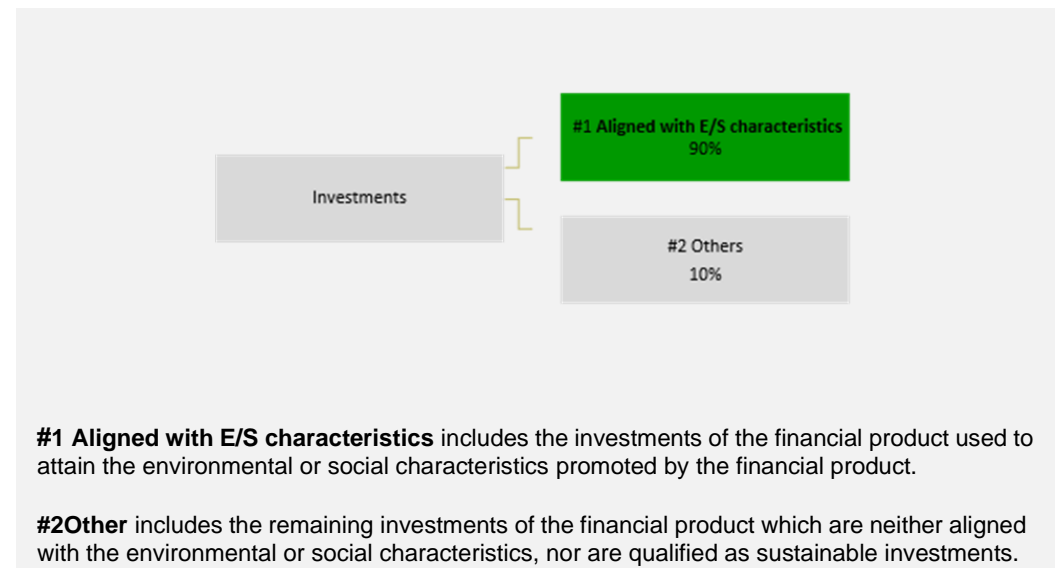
Investments

#1 Aligned with E/S characteristics
90%

#2 Others
10%

**#1 Aligned with E/S characteristics** includes the investments of the financial product used to attain the environmental or social characteristics promoted by the financial product.

**#2Other** includes the remaining investments of the financial product which are neither aligned with the environmental or social characteristics, nor are qualified as sustainable investments.